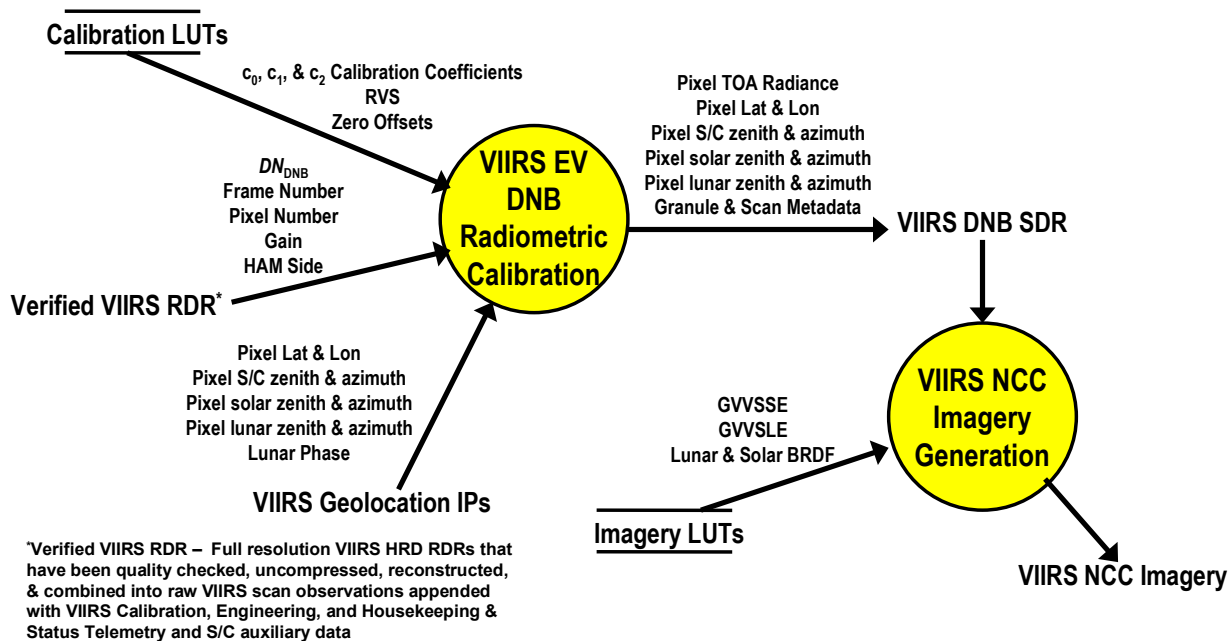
Calibration LUTs

$c_0$, $c_1$, & $c_2$ Calibration Coefficients
RVS
Zero Offsets

$DN_{DNB}$
Frame Number
Pixel Number
Gain
HAM Side

Verified VIIRS RDR*

VIIRS EV DNB Radiometric Calibration

Pixel TOA Radiance
Pixel Lat & Lon
Pixel S/C zenith & azimuth
Pixel solar zenith & azimuth
Pixel lunar zenith & azimuth
Granule & Scan Metadata

VIIRS DNB SDR

Pixel Lat & Lon
Pixel S/C zenith & azimuth
Pixel solar zenith & azimuth
Pixel lunar zenith & azimuth
Lunar Phase

VIIRS Geolocation IPs

GVVSSE
GVVSLE
Lunar & Solar BRDF

VIIRS NCC Imagery Generation

Imagery LUTs

VIIRS NCC Imagery

*Verified VIIRS RDR – Full resolution VIIRS HRD RDRs that have been quality checked, uncompressed, reconstructed, & combined into raw VIIRS scan observations appended with VIIRS Calibration, Engineering, and Housekeeping & Status Telemetry and S/C auxiliary data